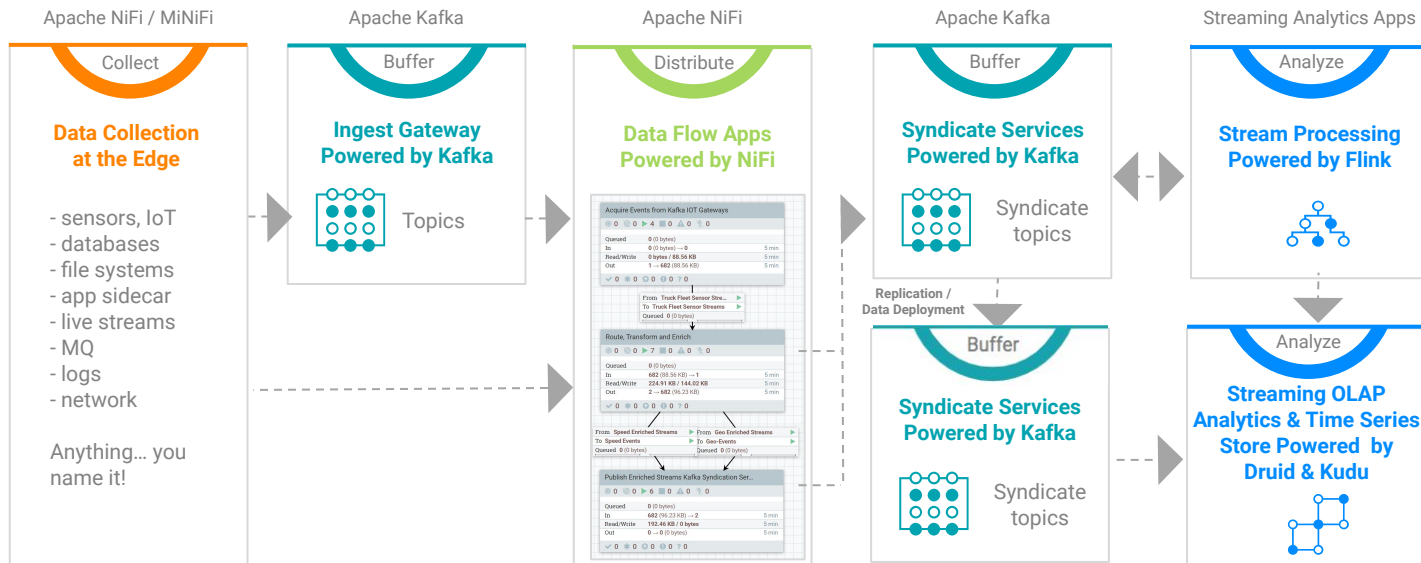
Apache NiFi / MiNiFi

Collect

Data Collection at the Edge

- sensors, IoT
- databases
- file systems
- app sidecar
- live streams
- MQ
- logs
- network

Anything… you name it!

Apache Kafka

Buffer

Ingest Gateway Powered by Kafka

Topics

Apache NiFi

Distribute

Data Flow Apps Powered by NiFi

Acquire Events from Kafka IOT Gateways

0 0 4 0 0

Queued 0 (0 bytes)
In 0 (0 bytes) → 0 5 min
Read/Write 0 bytes / 88.56 KB 5 min
Out 1 → 682 (88.56 KB) 5 min

0 0 0 0 0

From Truck Fleet Sensor Stre...
To Truck Fleet Sensor Streams
Queued 0 (0 bytes)

Route, Transform and Enrich

0 0 7 0 0

Queued 0 (0 bytes)
In 682 (88.56 KB) → 1 5 min
Read/Write 224.91 KB / 144.02 KB 5 min
Out 2 → 682 (96.23 KB) 5 min

0 0 0 0 0

From Speed Enriched Streams
To Speed Events
Queued 0 (0 bytes)

From Geo Enriched Streams
To Geo-Events
Queued 0 (0 bytes)

Publish Enriched Streams Kafka Syndication Ser...

0 0 6 0 0

Queued 0 (0 bytes)
In 682 (96.23 KB) → 2 5 min
Read/Write 192.46 KB / 0 bytes 5 min
Out 0 → 0 (0 bytes) 5 min

0 0 0 0 0

Apache Kafka

Buffer

Syndicate Services Powered by Kafka

Syndicate topics

Replication / Data Deployment

Buffer

Syndicate Services Powered by Kafka

Syndicate topics

Streaming Analytics Apps

Analyze

Stream Processing Powered by Flink

Analyze

Streaming OLAP Analytics & Time Series Store Powered by Druid & Kudu